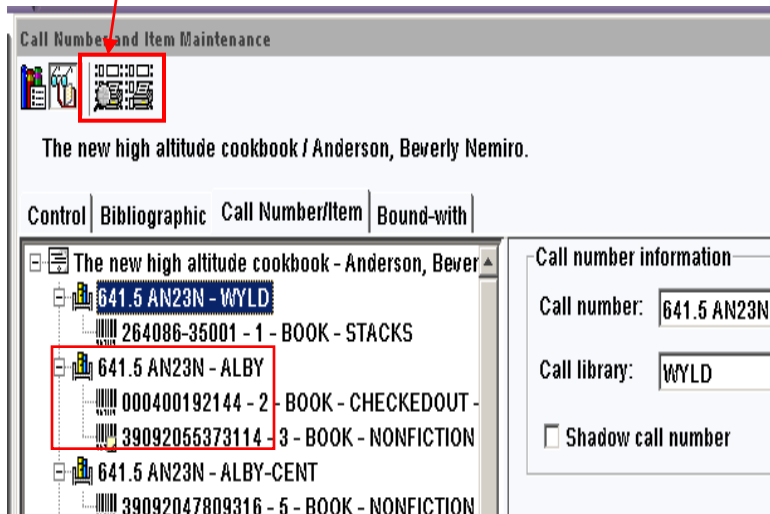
Call Number and Item Maintenance

The new high altitude cookbook / Anderson, Beverly Nemiro.

Control Bibliographic Call Number/Item Bound-with

The new high altitude cookbook - Anderson, Bever
641.5 AN23N - WYLD
264086-35001 - 1 - BOOK - STACKS
641.5 AN23N - ALBY
000400192144 - 2 - BOOK - CHECKEDOUT -
39092055373114 - 3 - BOOK - NONFICTION
641.5 AN23N - ALBY-CENT
39092047809316 - 5 - BOOK - NONFICTION

Call number information
Call number: 641.5 AN23N
Call library: WYLD
Shadow call number